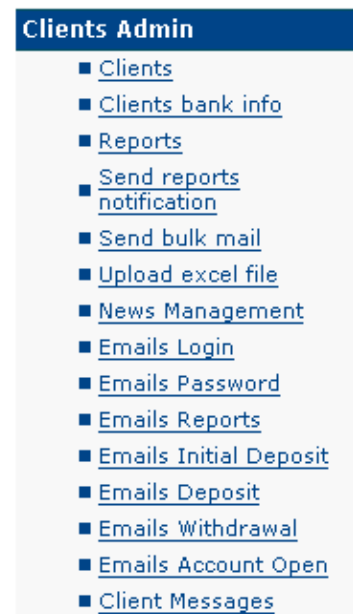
Clients Admin

- Clients
- Clients bank info
- Reports
- Send reports notification
- Send bulk mail
- Upload excel file
- News Management
- Emails Login
- Emails Password
- Emails Reports
- Emails Initial Deposit
- Emails Deposit
- Emails Withdrawal
- Emails Account Open
- Client Messages